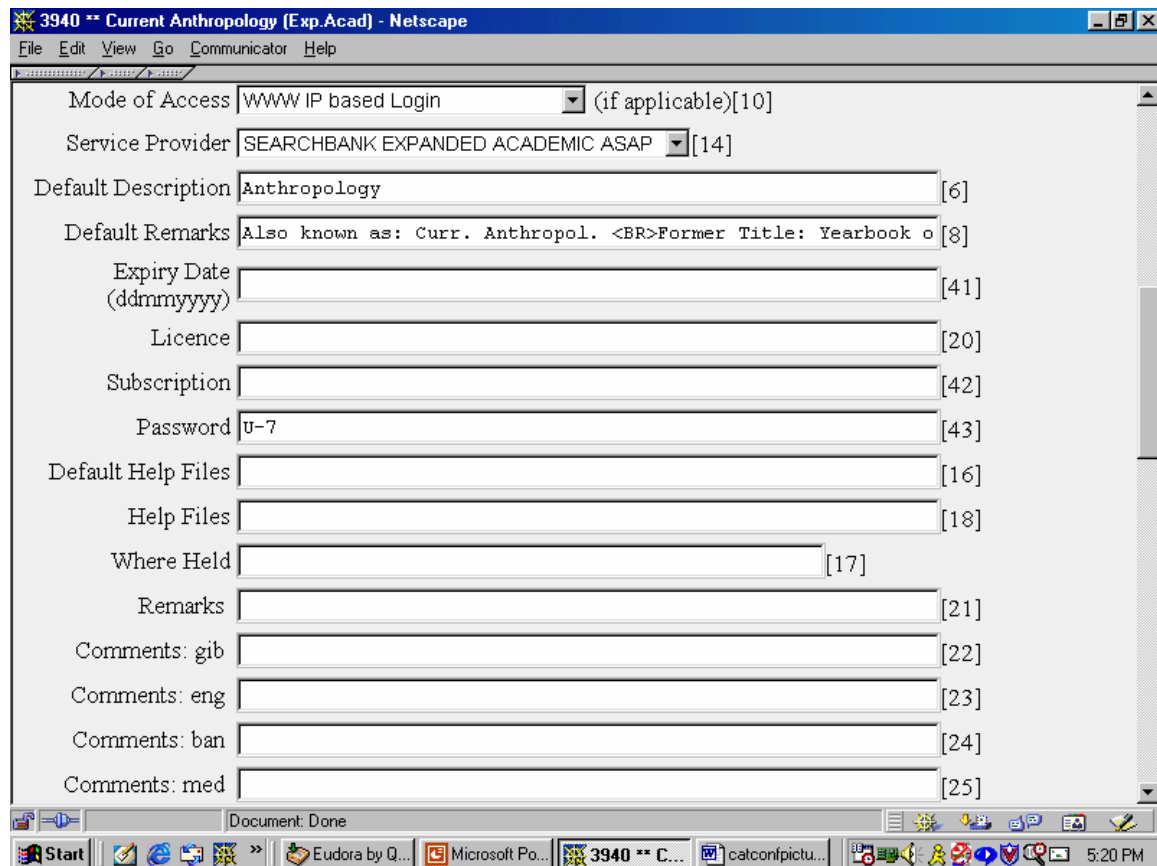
3940 ** Current Anthropology (Exp.Acad) - Netscape

File Edit View Go Communicator Help

Mode of Access WWW IP based Login (if applicable)[10]

Service Provider SEARCHBANK EXPANDED ACADEMIC ASAP [14]

Default Description Anthropology [6]

Default Remarks Also known as: Curr. Anthropol. <BR>Former Title: Yearbook o [8]

Expiry Date (ddmmyyyy) [41]

Licence [20]

Subscription [42]

Password U-7 [43]

Default Help Files [16]

Help Files [18]

Where Held [17]

Remarks [21]

Comments: gib [22]

Comments: eng [23]

Comments: ban [24]

Comments: med [25]

Document: Done

Start | Eudora by Q... | Microsoft Po... | 3940 ** C... | catconfpictu... | 5:20 PM